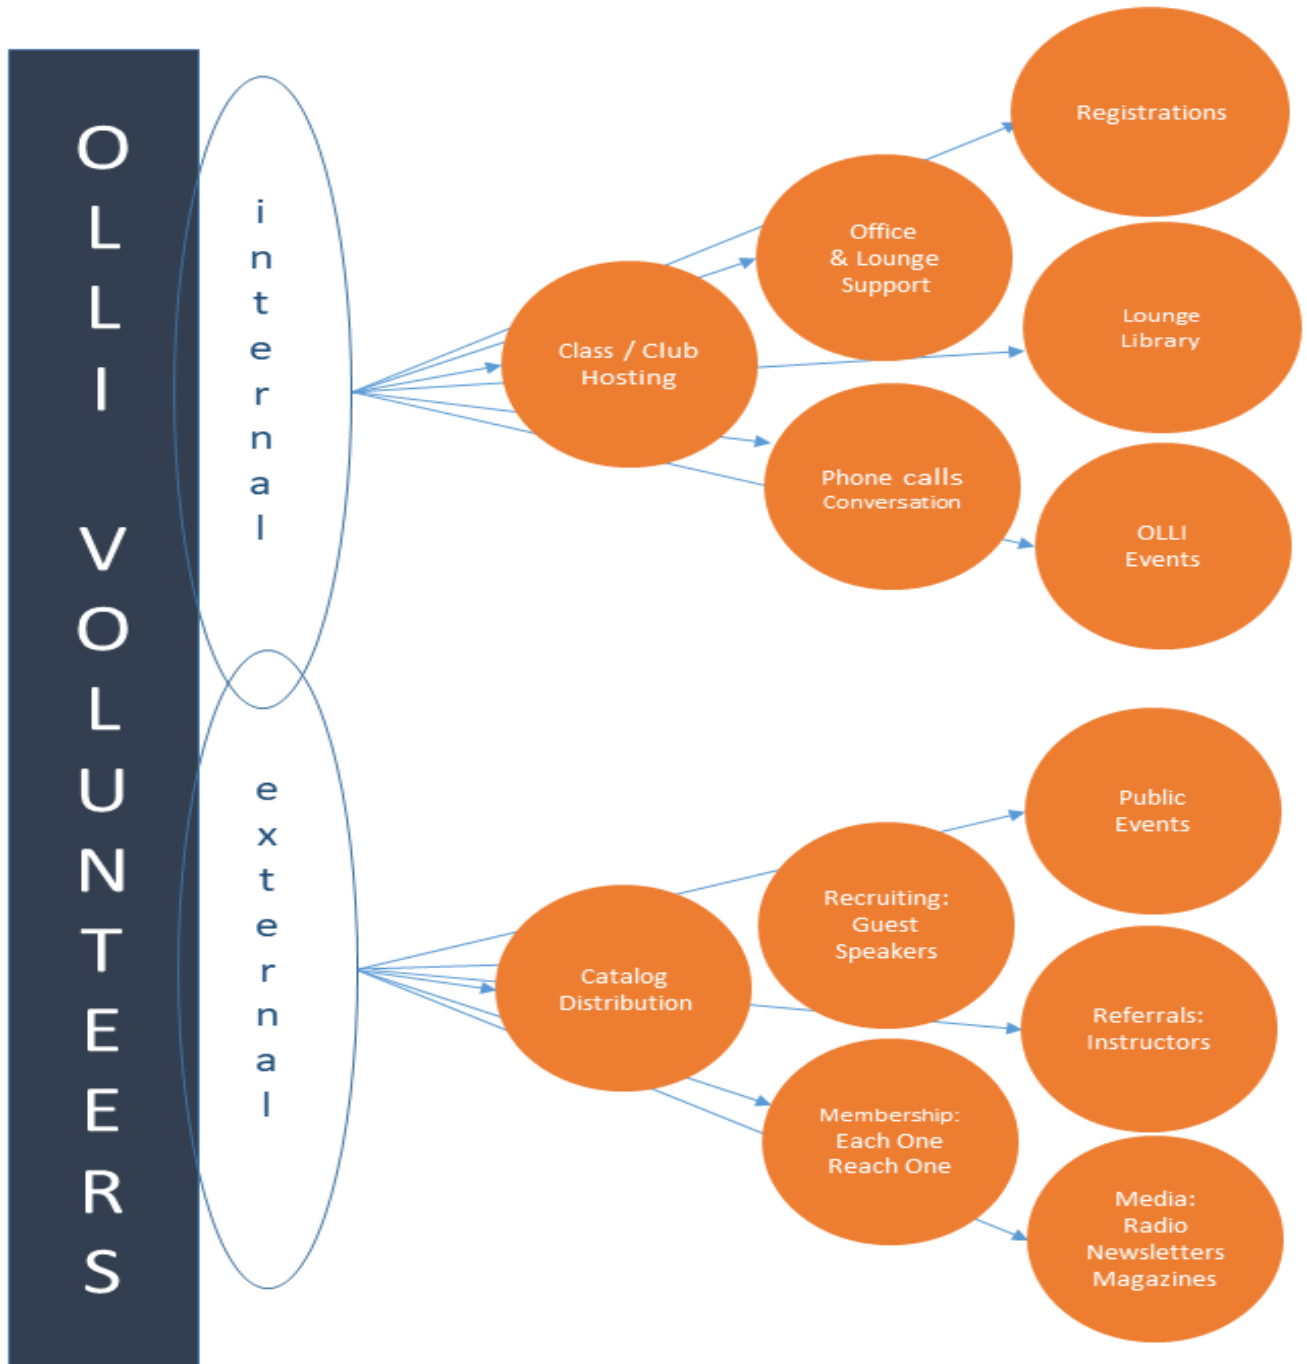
OLLI VOLUNTEERS

internal

Class / Club Hosting

Office & Lounge Support

Registrations

Lounge Library

Phone calls Conversation

OLLI Events

external

Catalog Distribution

Recruiting: Guest Speakers

Public Events

Referrals: Instructors

Membership: Each One Reach One

Media: Radio Newsletters Magazines